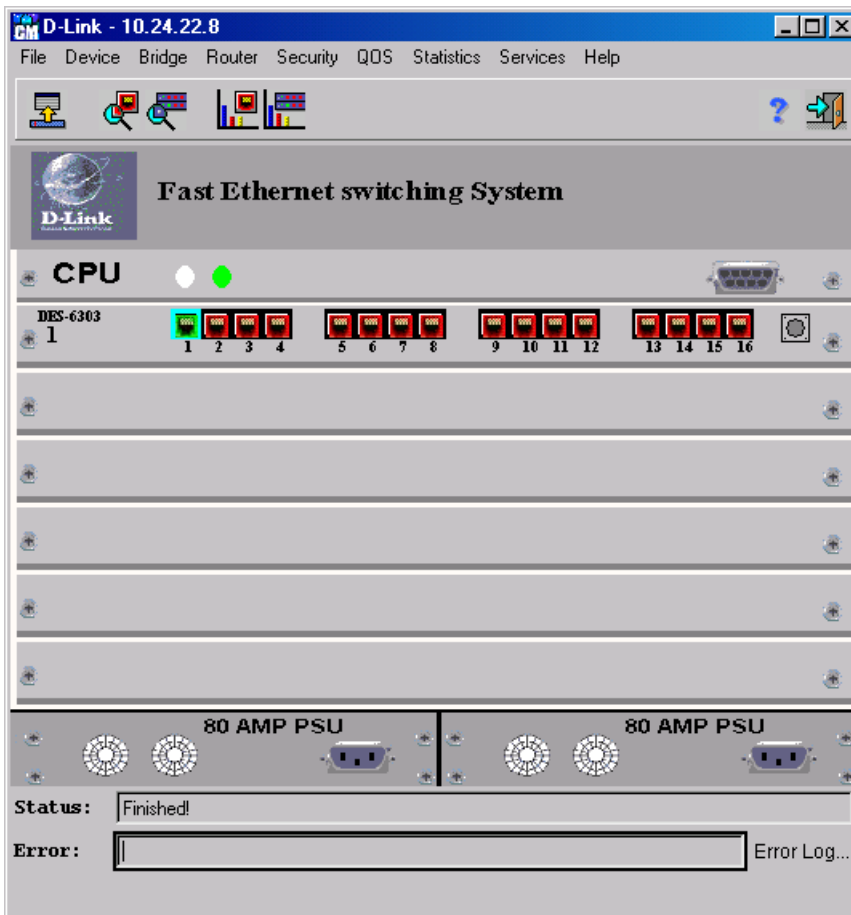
D-Link - 10.24.22.8

File Device Bridge Router Security QOS Statistics Services Help

D-Link

Fast Ethernet switching System

CPU

DES-6303
1

1 2 3 4 5 6 7 8 9 10 11 12 13 14 15 16

80 AMP PSU

80 AMP PSU

Status: Finished!

Error: Error Log...